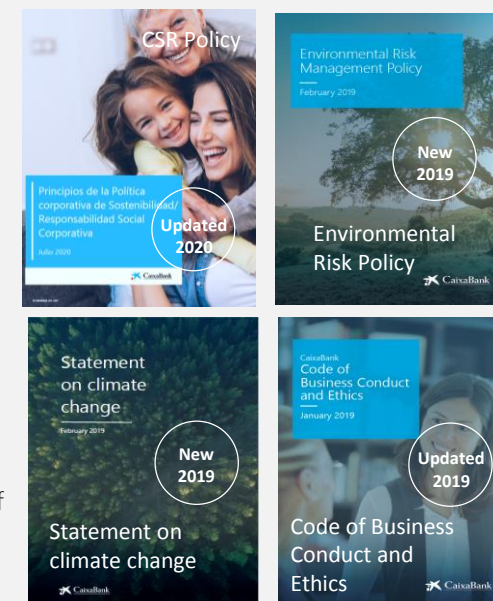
CSR Policy

Principios de la Política corporativa de Sostenibilidad/ Responsabilidad Social Corporativa

Julio 2020

Updated 2020

CaixaBank

Environmental Risk Management Policy

February 2019

New 2019

Environmental Risk Policy

CaixaBank

Statement on climate change

February 2019

New 2019

Statement on climate change

CaixaBank

CaixaBank
Code of Business Conduct and Ethics

January 2019

Updated 2019

Code of Business Conduct and Ethics

CaixaBank